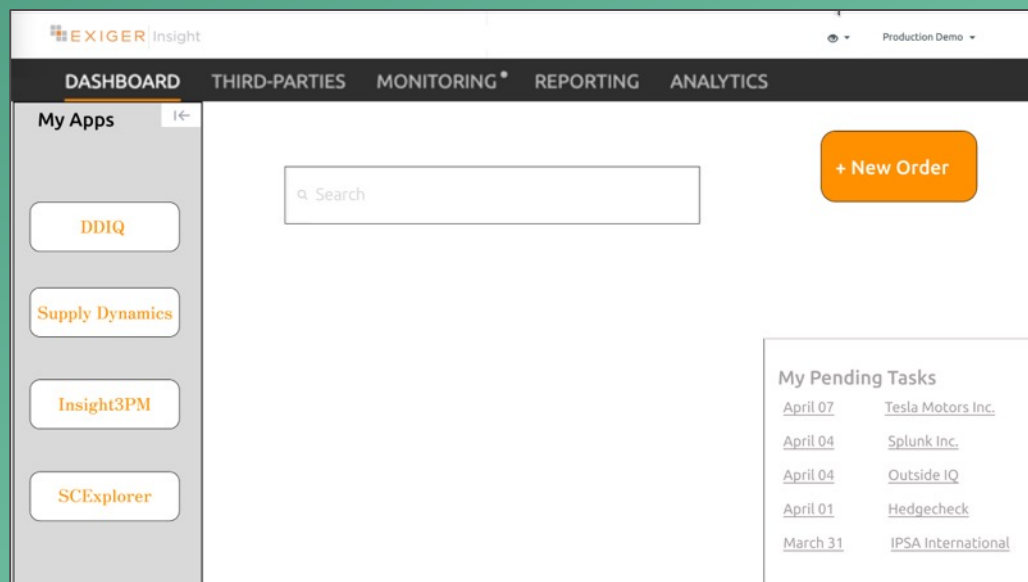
EXIGER Insight

Production Demo

DASHBOARD THIRD-PARTIES MONITORING REPORTING ANALYTICS

My Apps

DDIQ

Supply Dynamics

Insight3PM

SCExplorer

Search

+ New Order

My Pending Tasks

| April 07 | Tesla Motors Inc. |
|---|---|
| April 04 | Splunk Inc. |
| April 04 | Outside IQ |
| April 01 | Hedgecheck |
| March 31 | IPSA International |